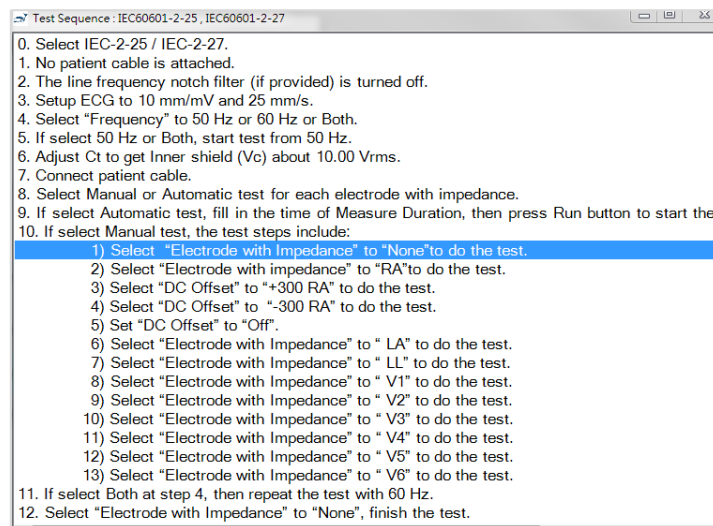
Test Sequence : IEC60601-2-25 , IEC60601-2-27

0. Select IEC-2-25 / IEC-2-27.
1. No patient cable is attached.
2. The line frequency notch filter (if provided) is turned off.
3. Setup ECG to 10 mm/mV and 25 mm/s.
4. Select "Frequency" to 50 Hz or 60 Hz or Both.
5. If select 50 Hz or Both, start test from 50 Hz.
6. Adjust Ct to get Inner shield (Vc) about 10.00 Vrms.
7. Connect patient cable.
8. Select Manual or Automatic test for each electrode with impedance.
9. If select Automatic test, fill in the time of Measure Duration, then press Run button to start the
10. If select Manual test, the test steps include:
1) Select "Electrode with Impedance" to "None"to do the test.
2) Select "Electrode with impedance" to "RA"to do the test.
3) Select "DC Offset" to "+300 RA" to do the test.
4) Select "DC Offset" to "-300 RA" to do the test.
5) Set "DC Offset" to "Off".
6) Select "Electrode with Impedance" to " LA" to do the test.
7) Select "Electrode with Impedance" to " LL" to do the test.
8) Select "Electrode with Impedance" to " V1" to do the test.
9) Select "Electrode with Impedance" to " V2" to do the test.
10) Select "Electrode with Impedance" to " V3" to do the test.
11) Select "Electrode with Impedance" to " V4" to do the test.
12) Select "Electrode with Impedance" to " V5" to do the test.
13) Select "Electrode with Impedance" to " V6" to do the test.
11. If select Both at step 4, then repeat the test with 60 Hz.
12. Select "Electrode with Impedance" to "None", finish the test.